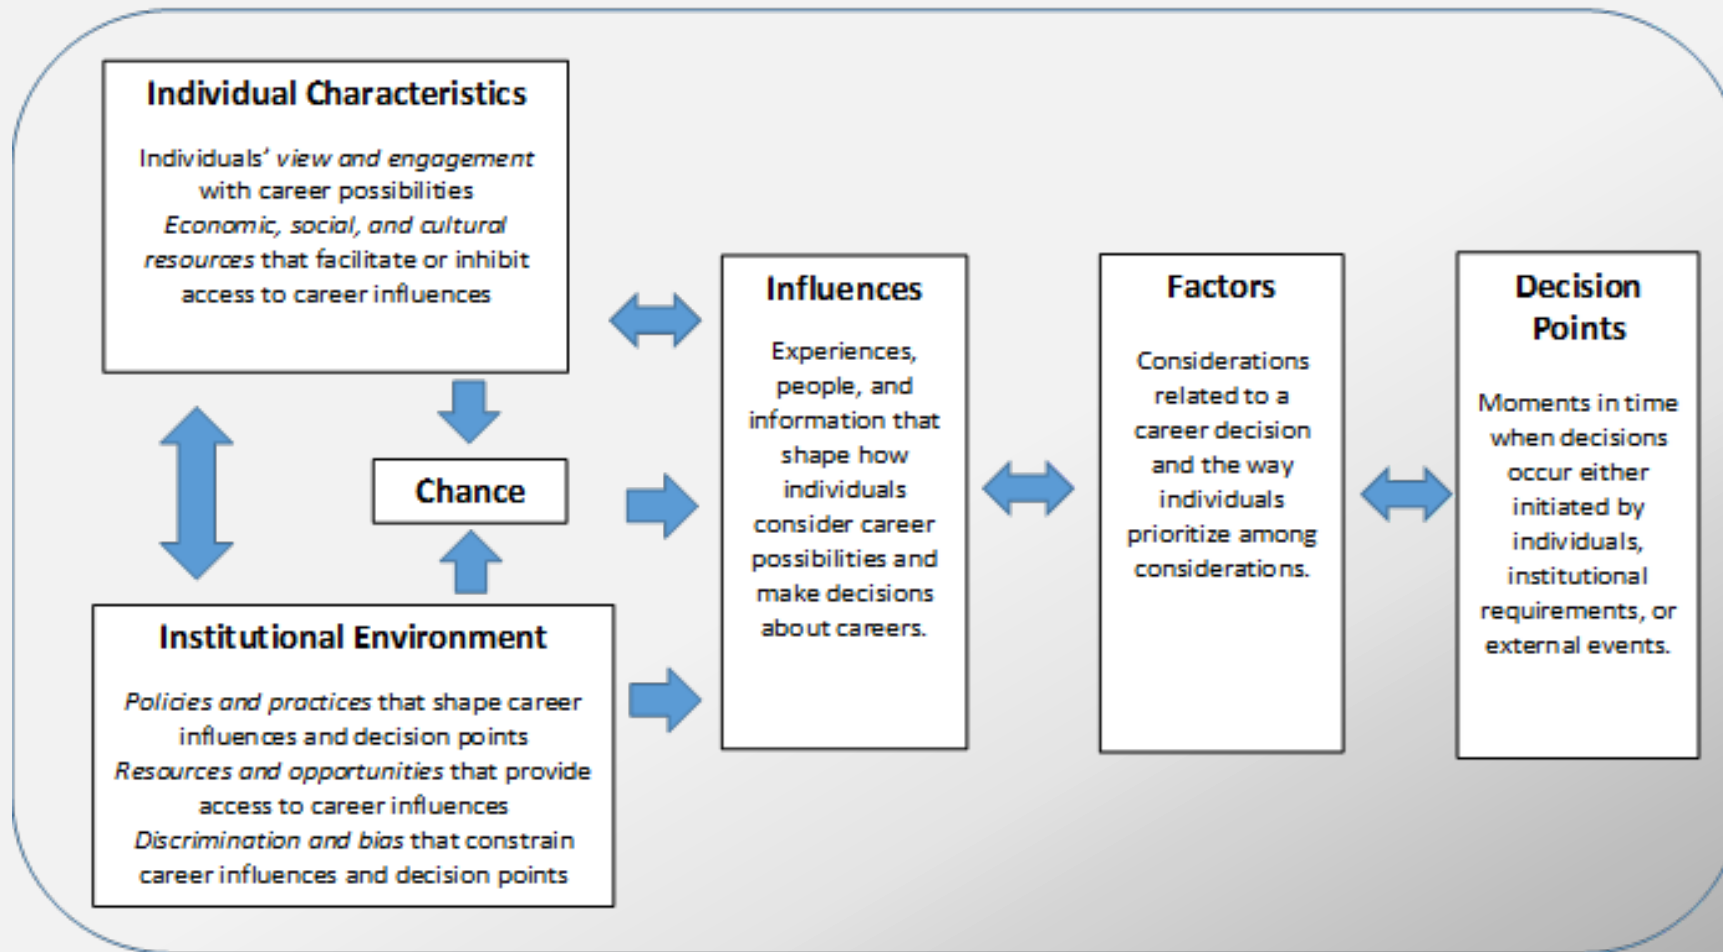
Individual Characteristics

Individuals' *view and engagement* with career possibilities
*Economic, social, and cultural resources* that facilitate or inhibit access to career influences

Chance

Institutional Environment

*Policies and practices* that shape career influences and decision points
*Resources and opportunities* that provide access to career influences
*Discrimination and bias* that constrain career influences and decision points

Influences

Experiences, people, and information that shape how individuals consider career possibilities and make decisions about careers.

Factors

Considerations related to a career decision and the way individuals prioritize among considerations.

Decision Points

Moments in time when decisions occur either initiated by individuals, institutional requirements, or external events.